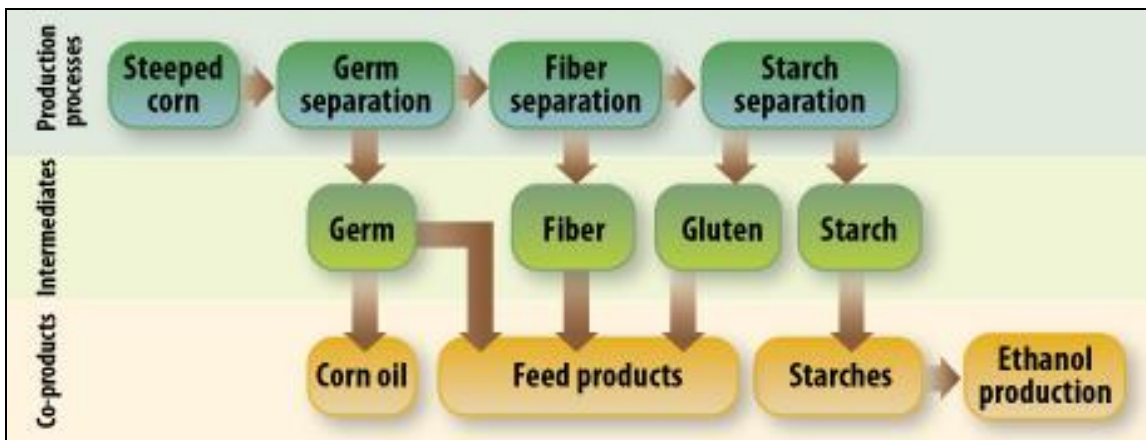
Production processes

Steeped corn

Germ separation

Fiber separation

Starch separation

Intermediates

Germ

Fiber

Gluten

Starch

Co-products

Corn oil

Feed products

Starches

Ethanol production